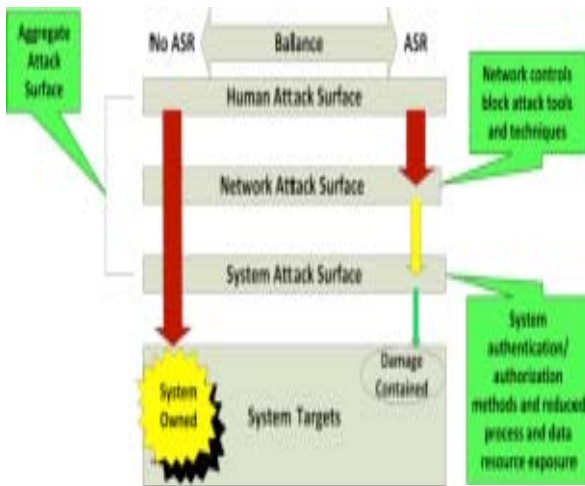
Aggregate Attack Surface

No ASR

Ballance

ASR

Human Attack Surface

Network controls block attack tools and techniques

Network Attack Surface

System Attack Surface

System authentication/ authorization methods and reduced process and data resource exposure

System Owned

System Targets

Damage Contained